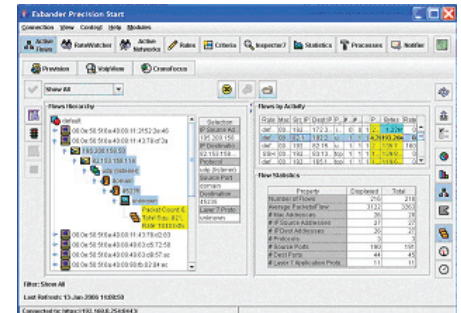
Exbander Precision Start

Connection View Control Help Modules

Active Flows | RateWatcher | Active Networks | Rules | Criteria | Inspector7 | Statistics | Processes | Notifier

Provision | VoipView | CrossFocus

Show All

Flows Hierarchy

default
00:0e:58:5f:6a:49:00:11:2f:52:2e:40
00:0e:58:5f:6a:49:00:11:43:f8:c0:2a
193.168.158.53
82.153.158.118
udp (listener)
ipsec
45278
unknown
Packet Count: 6
Total Bps: 82%
Rate: 1633 kbs
00:0e:58:5f:6a:49:00:11:43:f8:c0:23
00:0e:58:5f:6a:49:00:40:63:c5:72:58
00:0e:58:5f:6a:49:00:40:63:d0:a8:8c
00:0e:58:5f:6a:49:00:50:8b:82:84:ec

Selection
IP Source Ad
193.168.158
IP Destinatio
82.153.158
Protocol
udp (listener)
Source Port
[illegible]
Destination
45278
Layer 7 Proto
unknown

Flows by Activity

| Rate | Mac | Src IP | Dest IP | IP | # | # | P | Bytes | Rate |
|---|---|---|---|---|---|---|---|---|---|
| def | 00 | 192 | 172.3 | 1 | 0 | 8 | 2 | 1.12M | 0 |
| def | 00 | 82.1 | 172.3 | ... | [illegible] | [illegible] | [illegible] | 193.29M | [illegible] |
| def | 00 | 192 | 172.3 | 1 | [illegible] | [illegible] | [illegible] | 129 K | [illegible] |
| def | 00 | 192 | 82.15 | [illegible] | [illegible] | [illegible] | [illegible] | 129 K | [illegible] |
| def | 00 | 192 | 172.3 | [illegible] | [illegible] | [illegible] | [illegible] | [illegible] | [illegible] |

Flow Statistics

| Property | Displayed | Total |
|---|---|---|
| Number of Flows | 210 | 218 |
| Average Packet Size | 3132 | 3063 |
| # Mac Addresses | 26 | 28 |
| # IP Source Addresses | 26 | 27 |
| # IP Dest Addresses | 26 | 27 |
| # Protocols | 3 | 3 |
| # Source Ports | 190 | 198 |
| # Dest Ports | 44 | 45 |
| # Layer 7 Application Proto | 11 | 11 |

Filter: Show All

Last Refresh: 13 Jan 2009 11:08:58

Connected to: https://192.168.0.254:8443